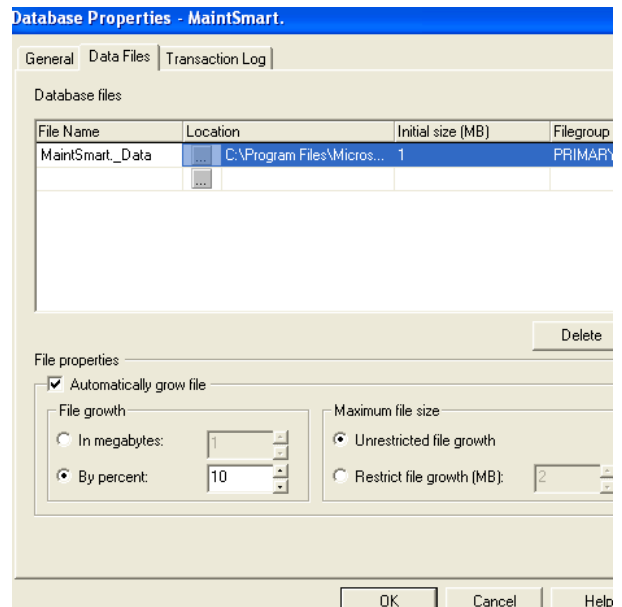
Database Properties - MaintSmart.

General | Data Files | Transaction Log

Database files

| File Name | Location | Initial size (MB) | Filegroup |
|---|---|---|---|
| MaintSmart._Data | ... C:\Program Files\Micros... | 1 | PRIMARY |
| | ... | | |

Delete

File properties

Automatically grow file

File growth

In megabytes: 1

By percent: 10

Maximum file size

Unrestricted file growth

Restrict file growth (MB): 2

OK Cancel Help